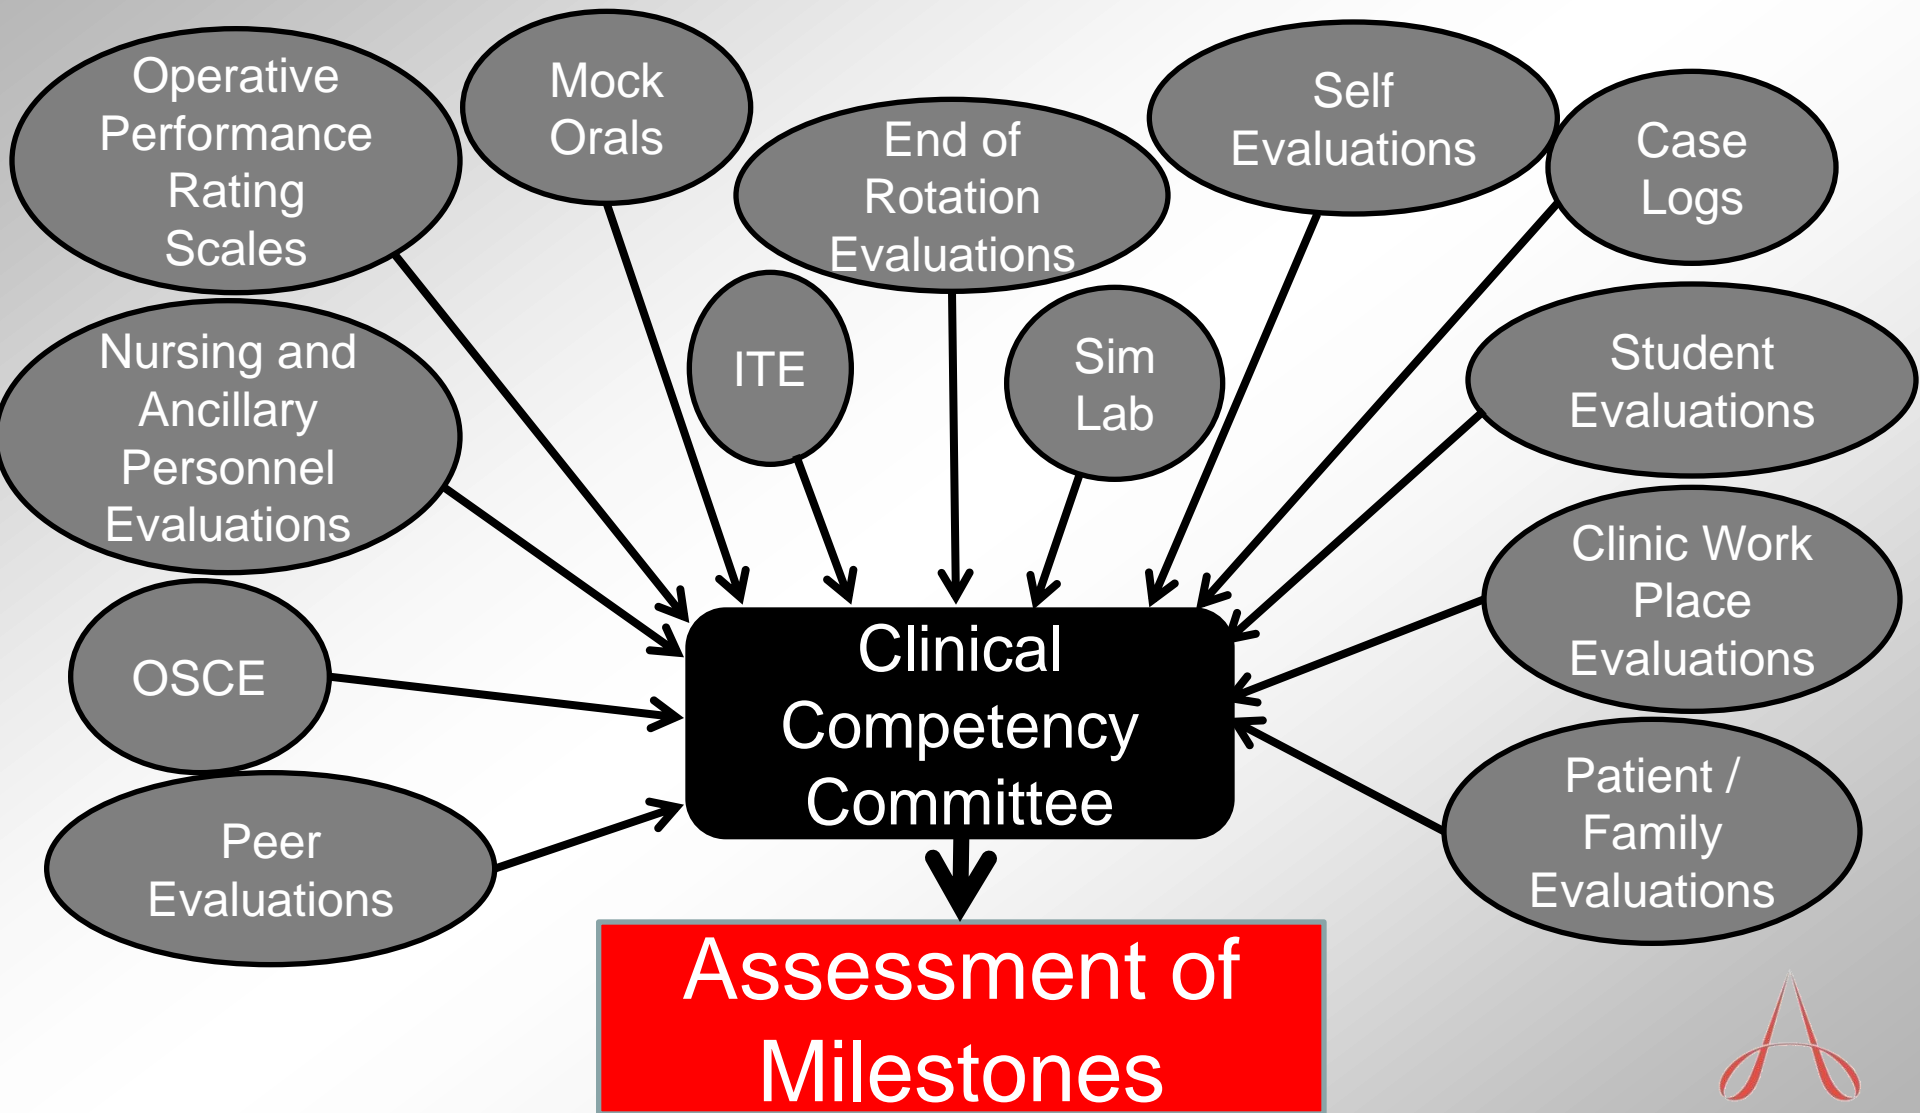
Operative Performance Rating Scales

Mock Orals

End of Rotation Evaluations

Self Evaluations

Case Logs

Nursing and Ancillary Personnel Evaluations

ITE

Sim Lab

Student Evaluations

Clinic Work Place Evaluations

OSCE

Peer Evaluations

Patient / Family Evaluations

Clinical Competency Committee

Assessment of Milestones